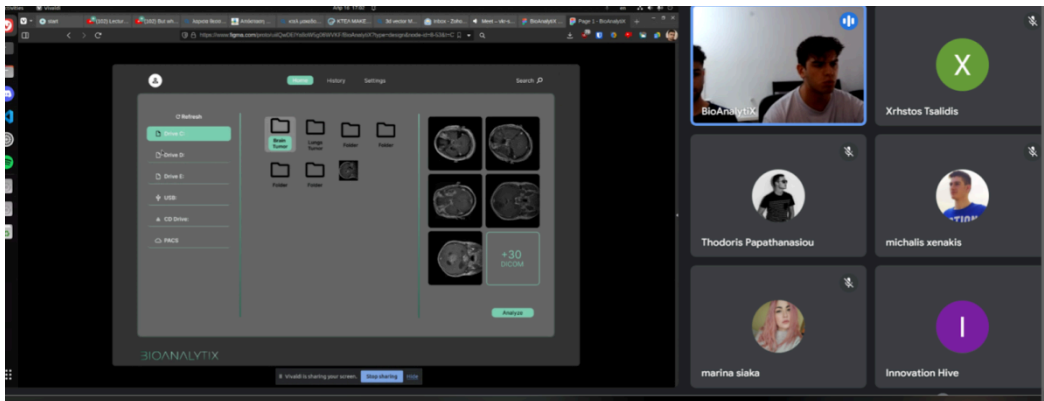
Vivaldi

start

(202) Lectur...

(202) But wh...

Aspose Redu...

Ambrosios...

Knowledge...

KTEX MAKE...

3d vector fil...

Inbox - Zoho...

Meet – sk-s...

BioAnalytiX

Page 1 - BioAnalytiX

https://www.figma.com/proto/...

Home

History

Settings

Search

Refresh

Drive C:

Drive D:

Drive E:

USB:

CD Drive:

PACS

Brain Tumor

Lungs Tumor

Folder

Folder

Folder

Folder

+30 DICOM

Analyze

BIOANALYTIX

Vivaldi is sharing your screen.

Stop sharing

Hide

BioAnalytiX

X

Xrhstos Tsalidis

Thodoris Papathanasiou

michalis xenakis

marina siaka

I

Innovation Hive